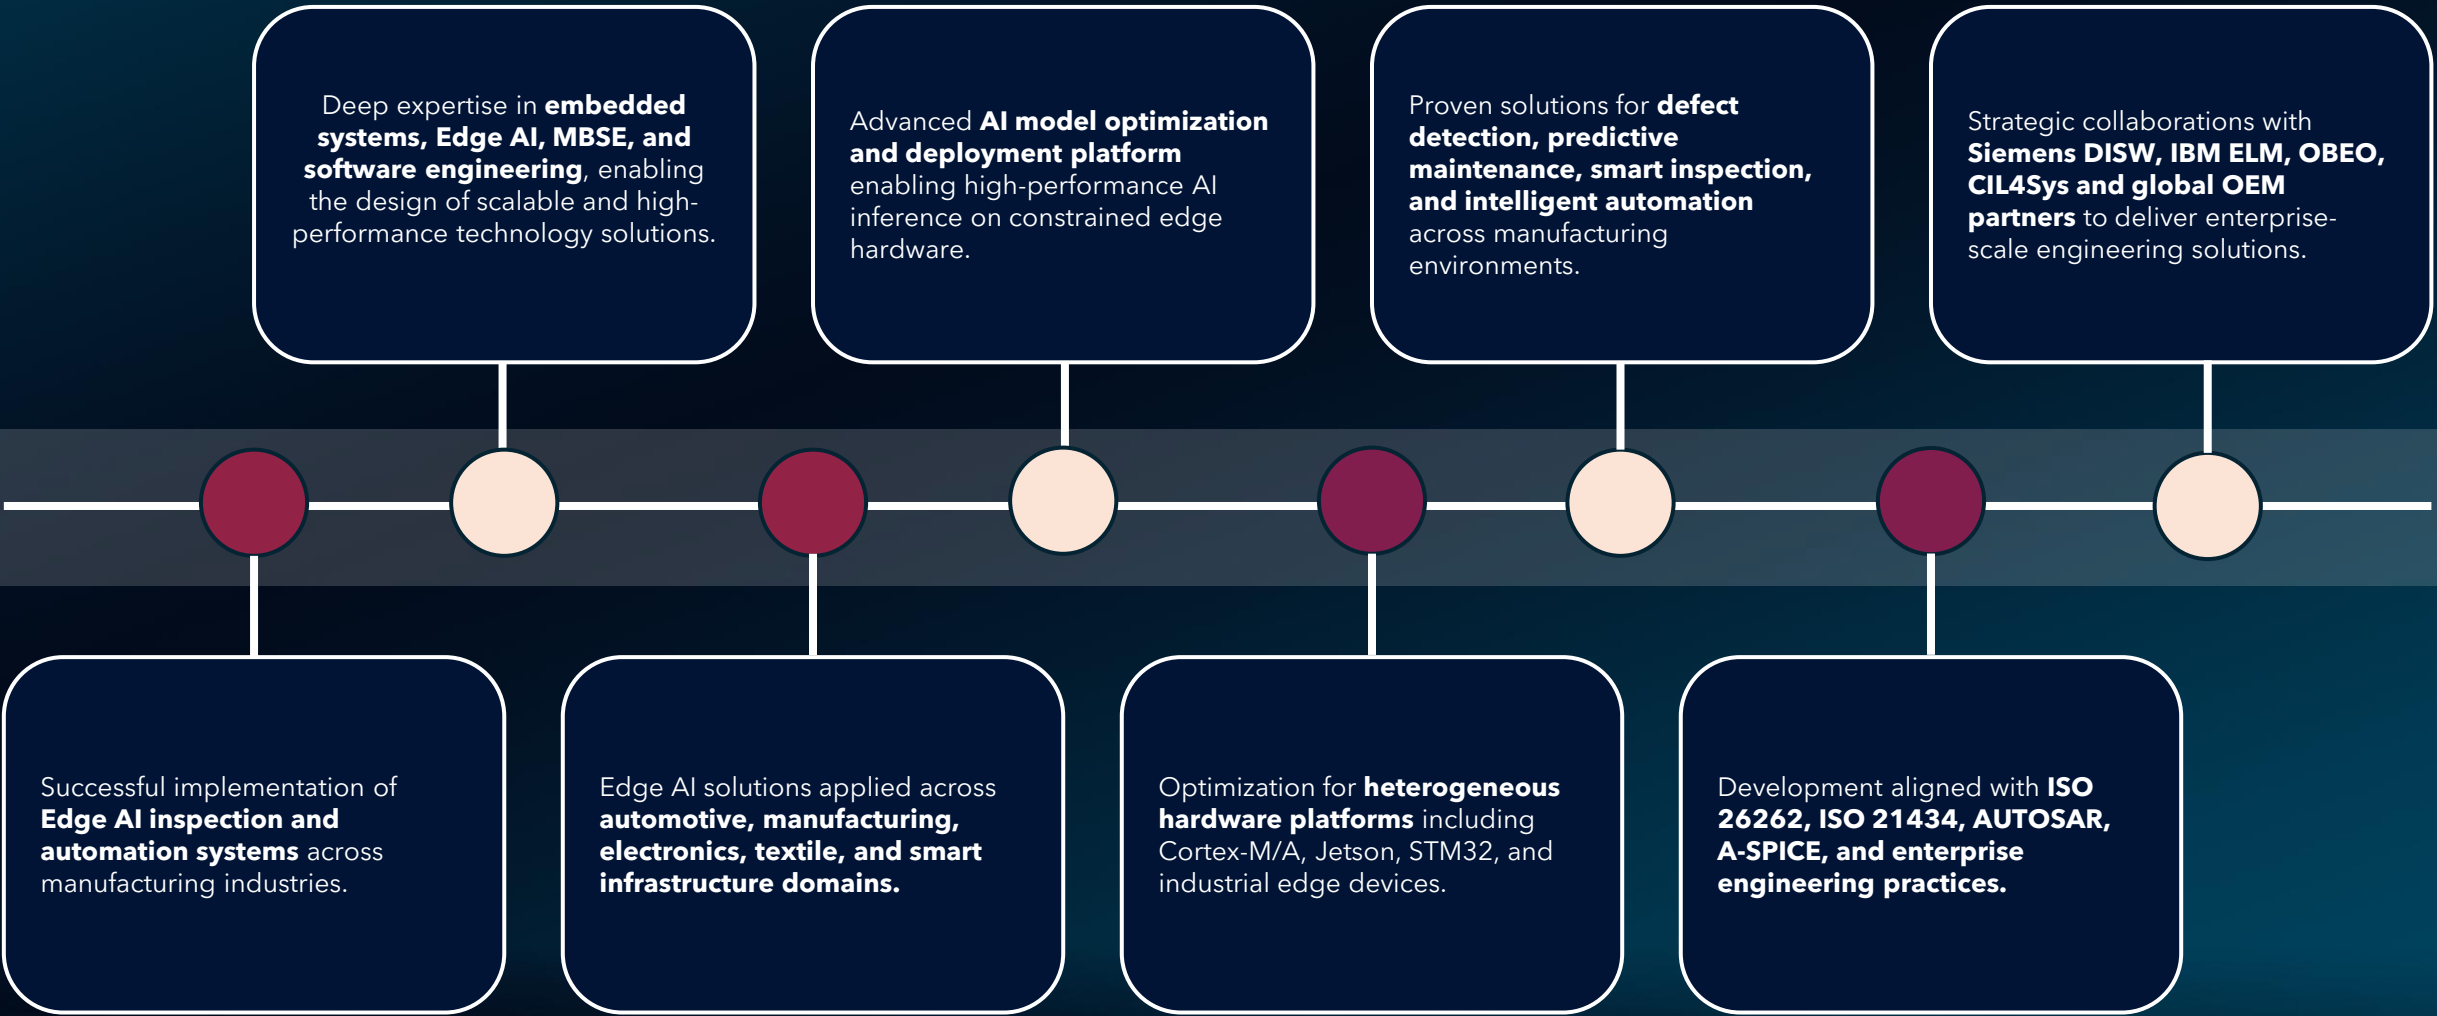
Successful implementation of Edge AI inspection and automation systems across manufacturing industries.

Deep expertise in embedded systems, Edge AI, MBSE, and software engineering, enabling the design of scalable and high-performance technology solutions.

Edge AI solutions applied across automotive, manufacturing, electronics, textile, and smart infrastructure domains.

Advanced AI model optimization and deployment platform enabling high-performance AI inference on constrained edge hardware.

Optimization for heterogeneous hardware platforms including Cortex-M/A, Jetson, STM32, and industrial edge devices.

Proven solutions for defect detection, predictive maintenance, smart inspection, and intelligent automation across manufacturing environments.

Development aligned with ISO 26262, ISO 21434, AUTOSAR, A-SPICE, and enterprise engineering practices.

Strategic collaborations with Siemens DISW, IBM ELM, OBEO, CIL4Sys and global OEM partners to deliver enterprise-scale engineering solutions.